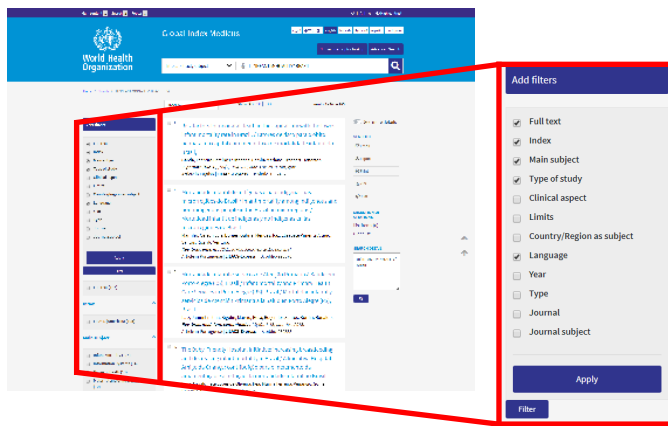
World Health Organization

Global Index Medicus

Add filters

Full text

Index

Main subject

Type of study

Clinical aspect

Limits

Country/Region as subject

Language

Year

Type

Journal

Journal subject

Apply

Filter